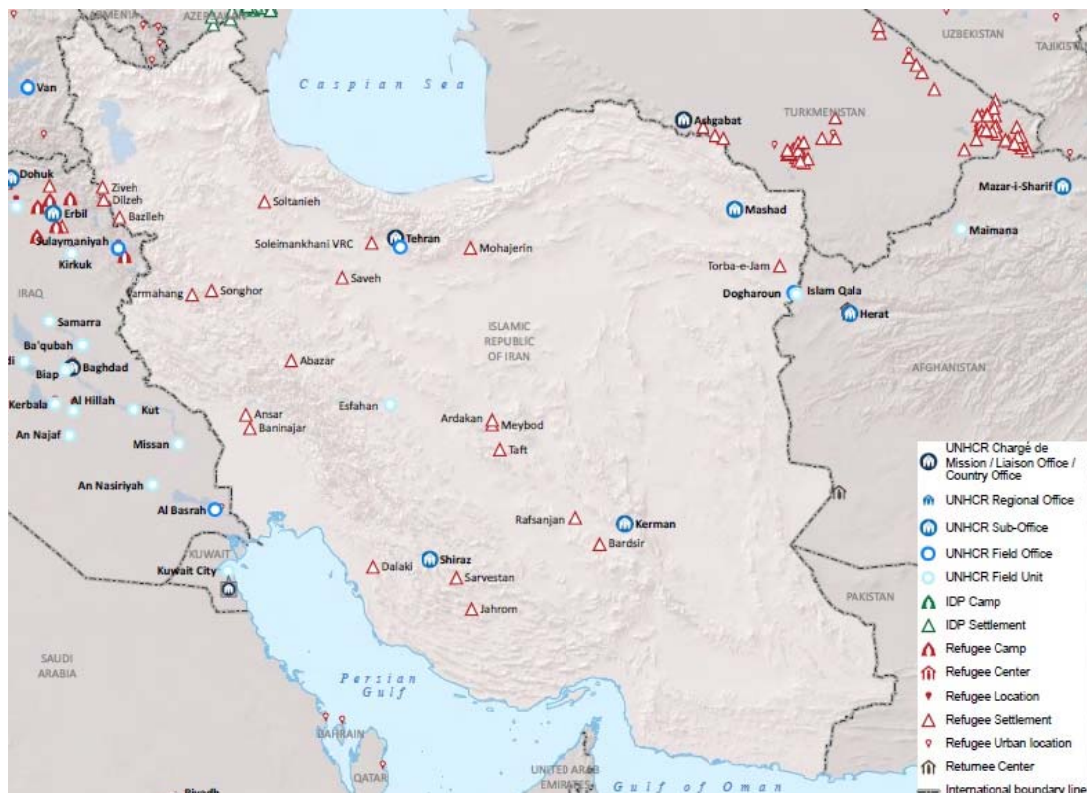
ARMENIA
AZERBAIJAN
Van
Caspian Sea
Ashgabat
TURKMENISTAN
UZBEKISTAN
TAJIKISTAN
Dohuk
Erbil
Ziveh
Dilzeh
Bazileh
Sulaymaniyah
Kirkuk
Soltanieh
Soleimankhani VRC
Tehran
Mohajerin
Mashad
Mazar-i-Sharif
Maimana
Torba-e-Jam
Dogharoun
Islam Qala
Herat
IRAQ
Sarmahang
Songhor
Saveh
Samarra
Ba'qubah
Baghdad
Biap
ISLAMIC REPUBLIC OF IRAN
AFGHANISTAN
Abazar
Kerbala
Al Hillah
Kut
An Najaf
Ansar
Baninajar
Esfahan
Ardakan
Meybod
Taft
Missan
An Nasiriyah
Al Basrah
Rafsanjan
Kerman
Bardsir
KUWAIT
Kuwait City
Dalaki
Shiraz
Sarvestan
Jahrom
PAKISTAN
SAUDI ARABIA
Persian Gulf
BAHRAIN
QATAR
Riyadh
UNITED ARAB EMIRATES
Gulf of Oman
UNHCR Chargé de Mission / Liaison Office / Country Office
UNHCR Regional Office
UNHCR Sub-Office
UNHCR Field Office
UNHCR Field Unit
IDP Camp
IDP Settlement
Refugee Camp
Refugee Center
Refugee Location
Refugee Settlement
Refugee Urban location
Returnee Center
International boundary line